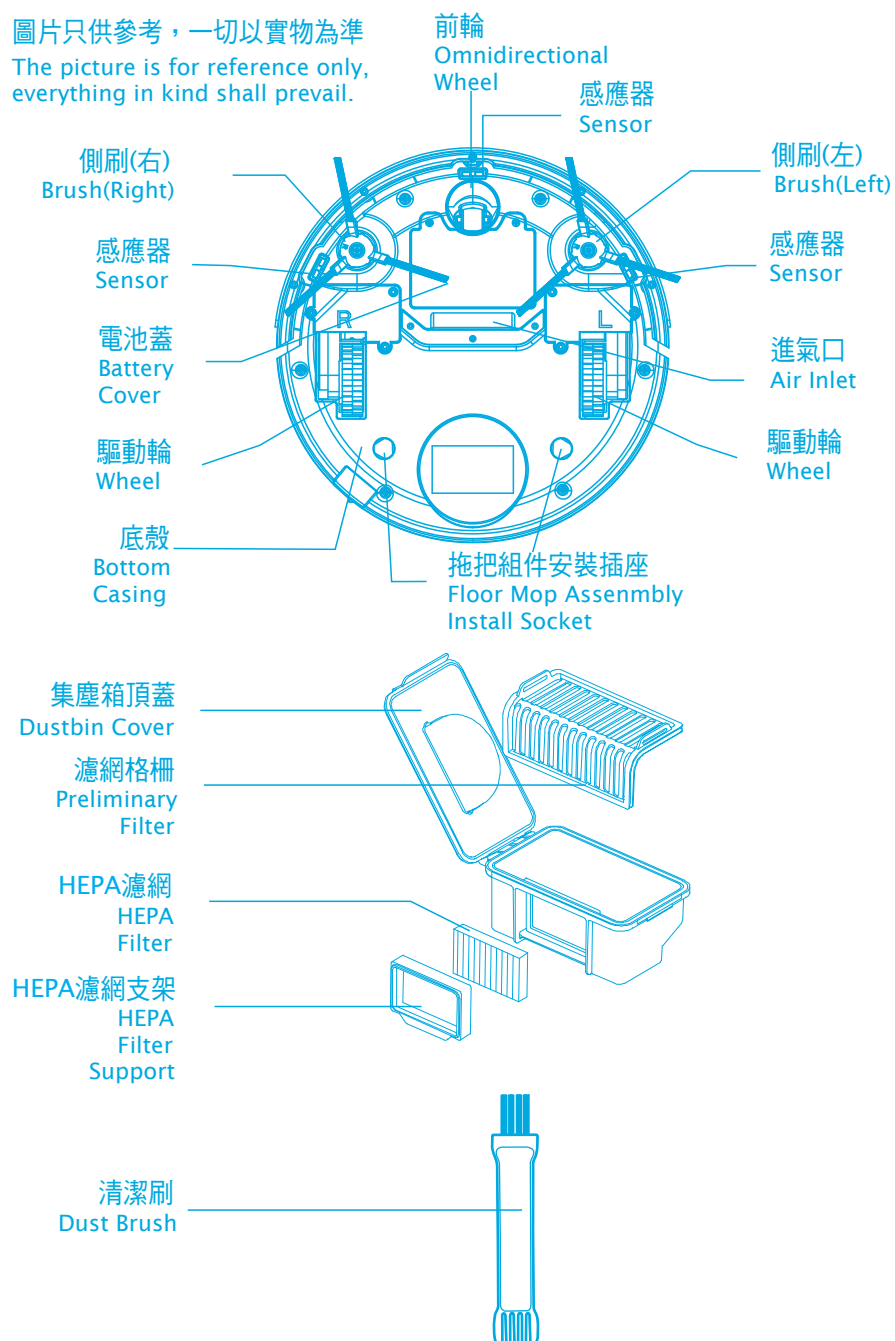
圖片只供參考，一切以實物為準
The picture is for reference only, everything in kind shall prevail.

前輪
Omnidirectional Wheel

感應器
Sensor

側刷(右)
Brush(Right)

側刷(左)
Brush(Left)

感應器
Sensor

感應器
Sensor

R

L

電池蓋
Battery Cover

進氣口
Air Inlet

驅動輪
Wheel

驅動輪
Wheel

底殼
Bottom Casing

拖把組件安裝插座
Floor Mop Assenmbly Install Socket

集塵箱頂蓋
Dustbin Cover

濾網格柵
Preliminary Filter

HEPA濾網
HEPA Filter

HEPA濾網支架
HEPA Filter Support

清潔刷
Dust Brush